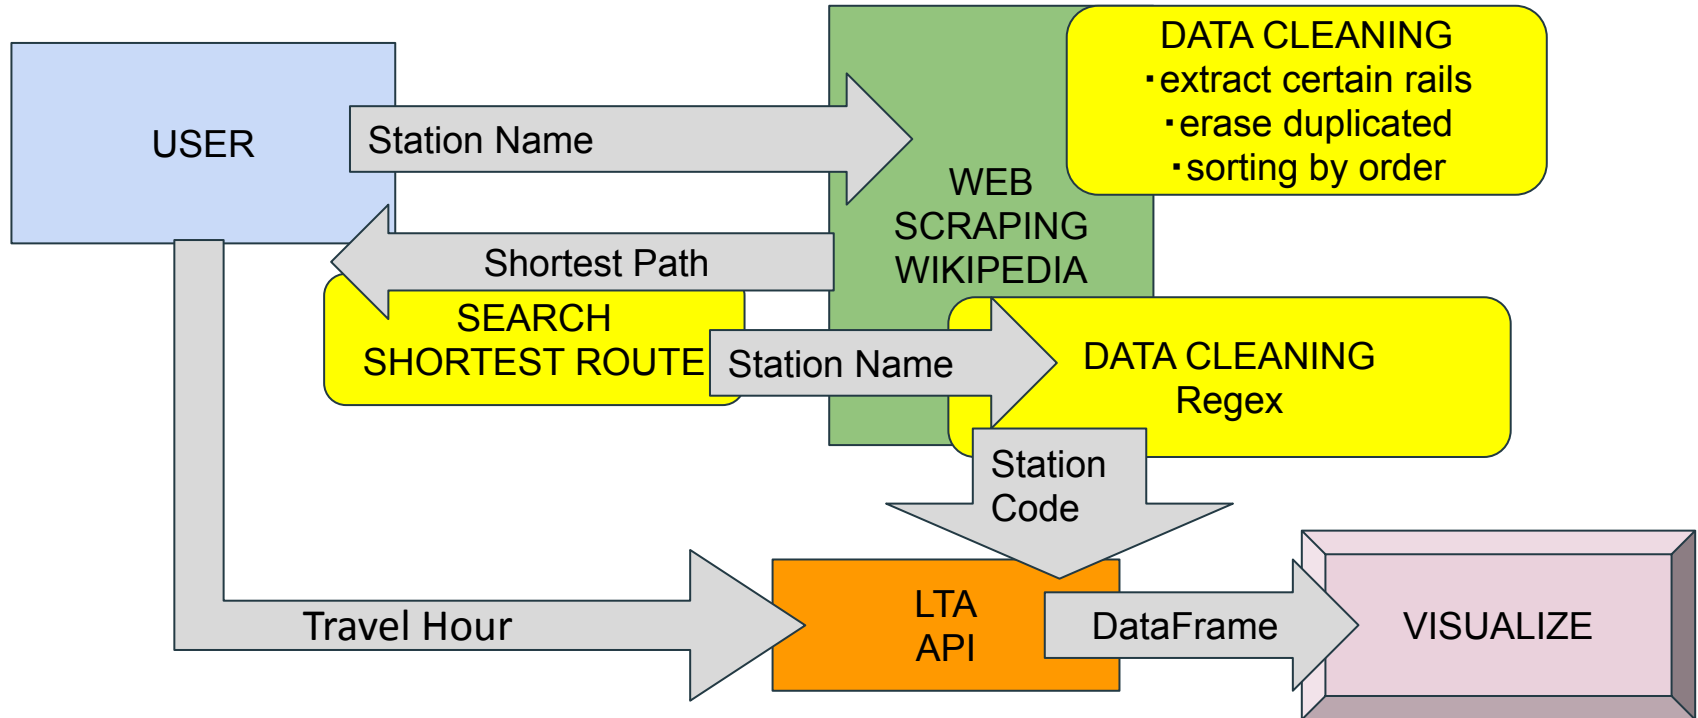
USER

Station Name

DATA CLEANING
・extract certain rails
・erase duplicated
・sorting by order

WEB SCRAPING WIKIPEDIA

Shortest Path

SEARCH SHORTEST ROUTE

Station Name

DATA CLEANING
Regex

Station Code

Travel Hour

LTA API

DataFrame

VISUALIZE